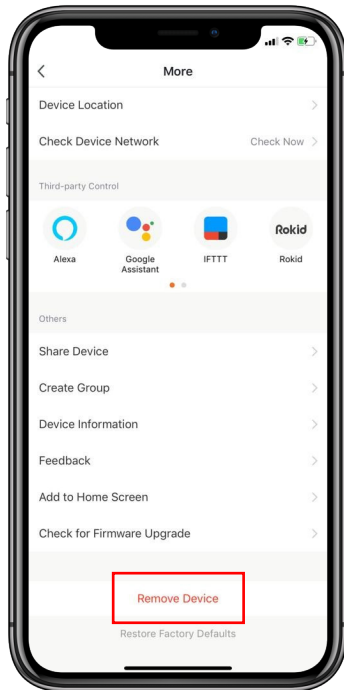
More

Device Location

Check Device Network Check Now

Third-party Control

Alexa

Google Assistant

IFTTT

Rokid Rokid

Others

Share Device

Create Group

Device Information

Feedback

Add to Home Screen

Check for Firmware Upgrade

Remove Device

Restore Factory Defaults